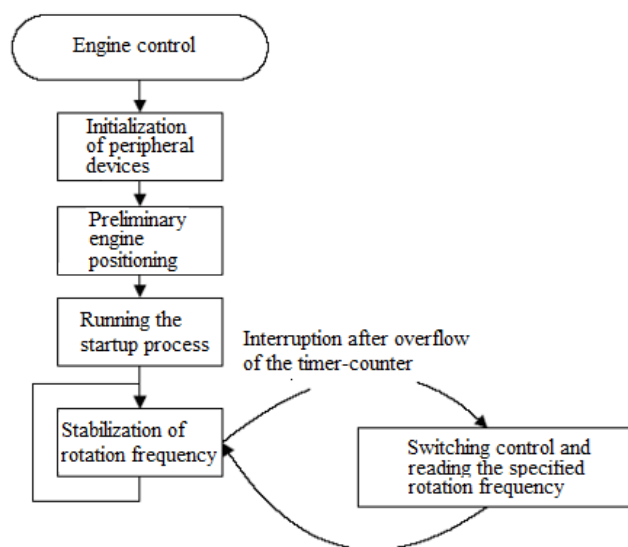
Engine control

Initialization of peripheral devices

Preliminary engine positioning

Running the startup process

Interruption after overflow of the timer-counter

Stabilization of rotation frequency

Switching control and reading the specified rotation frequency